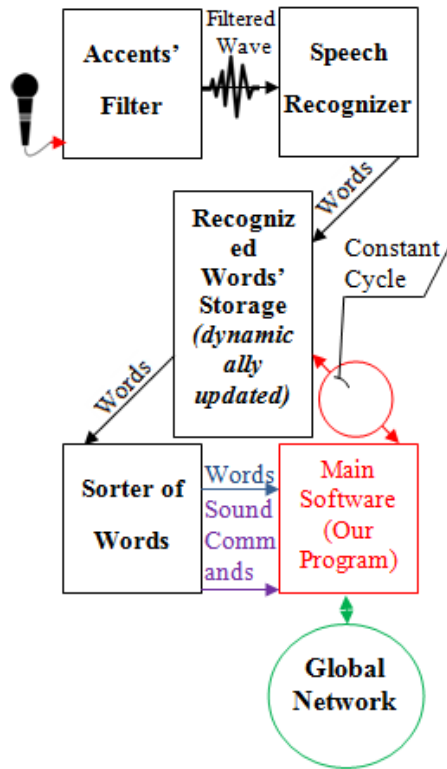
Accents' Filter

Filtered Wave

Speech Recognizer

Words

Recognized Words' Storage (dynamically updated)

Constant Cycle

Words

Sorter of Words

Words

Sound Commands

Main Software (Our Program)

Global Network